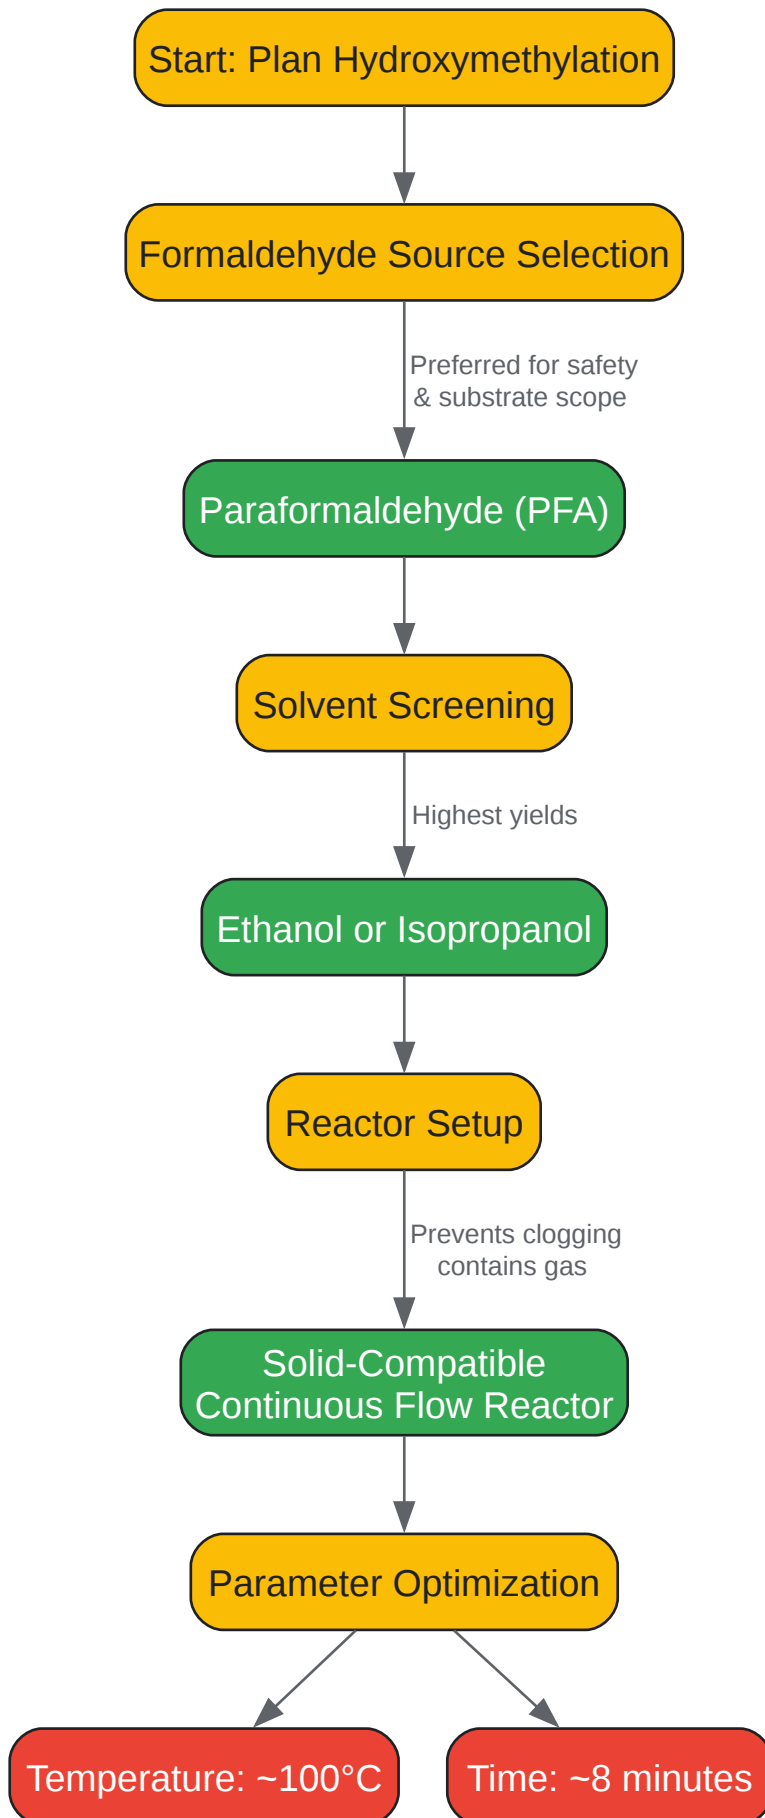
Start: Plan Hydroxymethylation

Formaldehyde Source Selection

Preferred for safety & substrate scope

Paraformaldehyde (PFA)

Solvent Screening

Highest yields

Ethanol or Isopropanol

Reactor Setup

Prevents clogging contains gas

Solid-Compatible Continuous Flow Reactor

Parameter Optimization

Temperature: ~100°C

Time: ~8 minutes